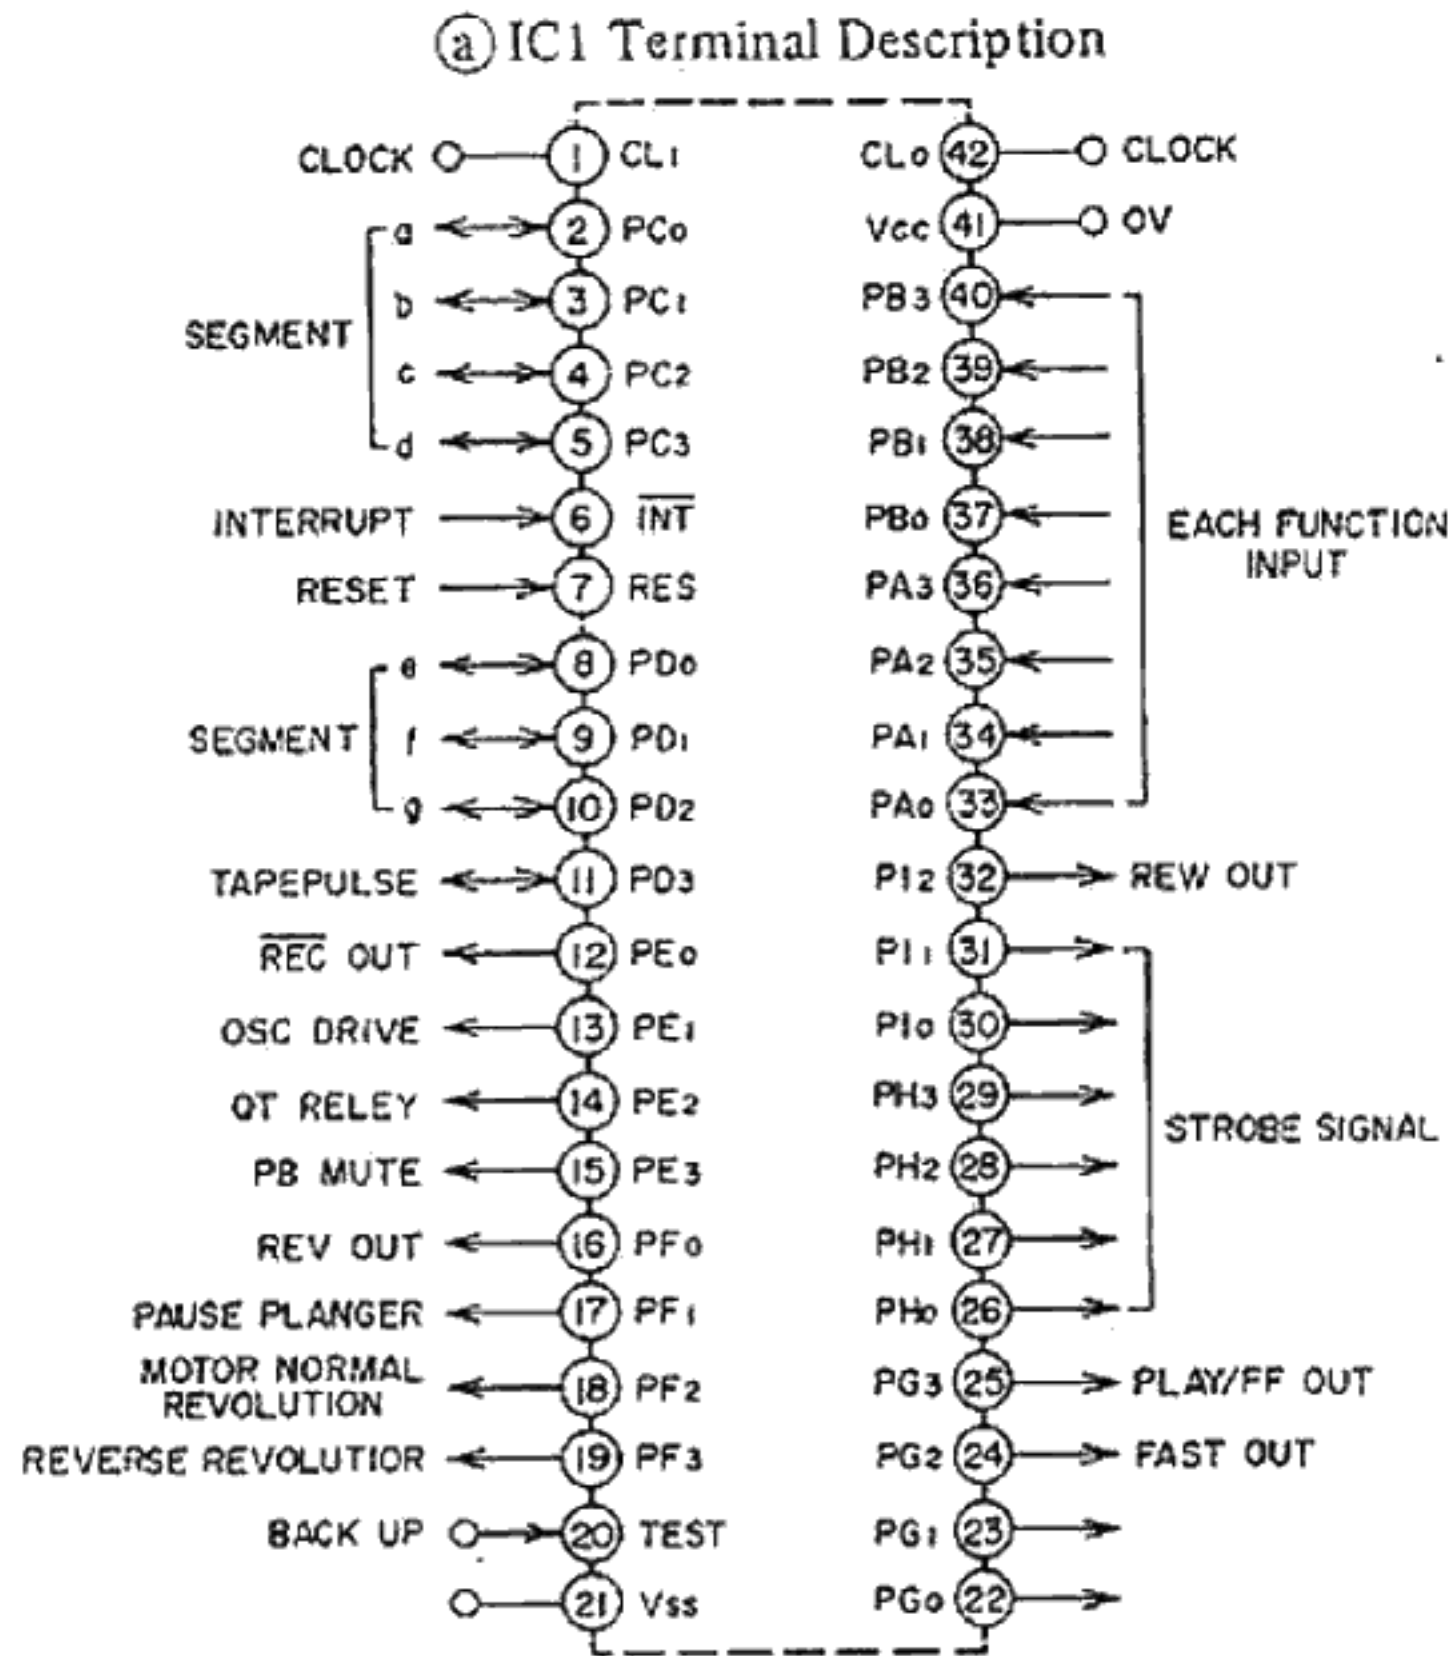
ⓐ IC1 Terminal Description

CLOCK 1 $CL_1$
SEGMENT a 2 $PC_0$
b 3 $PC_1$
c 4 $PC_2$
d 5 $PC_3$
INTERRUPT 6 $\overline{INT}$
RESET 7 RES
SEGMENT e 8 $PD_0$
f 9 $PD_1$
g 10 $PD_2$
TAPEPULSE 11 $PD_3$
$\overline{REC}$ OUT 12 $PE_0$
OSC DRIVE 13 $PE_1$
QT RELEY 14 $PE_2$
PB MUTE 15 $PE_3$
REV OUT 16 $PF_0$
PAUSE PLANGER 17 $PF_1$
MOTOR NORMAL REVOLUTION 18 $PF_2$
REVERSE REVOLUTIOR 19 $PF_3$
BACK UP 20 TEST
21 Vss

$CL_0$ 42 CLOCK
Vcc 41 OV
$PB_3$ 40
$PB_2$ 39
$PB_1$ 38
$PB_0$ 37
$PA_3$ 36
$PA_2$ 35
$PA_1$ 34
$PA_0$ 33
EACH FUNCTION INPUT
$PI_2$ 32 REW OUT
$PI_1$ 31
$PI_0$ 30
$PH_3$ 29
$PH_2$ 28
$PH_1$ 27
$PH_0$ 26
STROBE SIGNAL
$PG_3$ 25 PLAY/FF OUT
$PG_2$ 24 FAST OUT
$PG_1$ 23
$PG_0$ 22